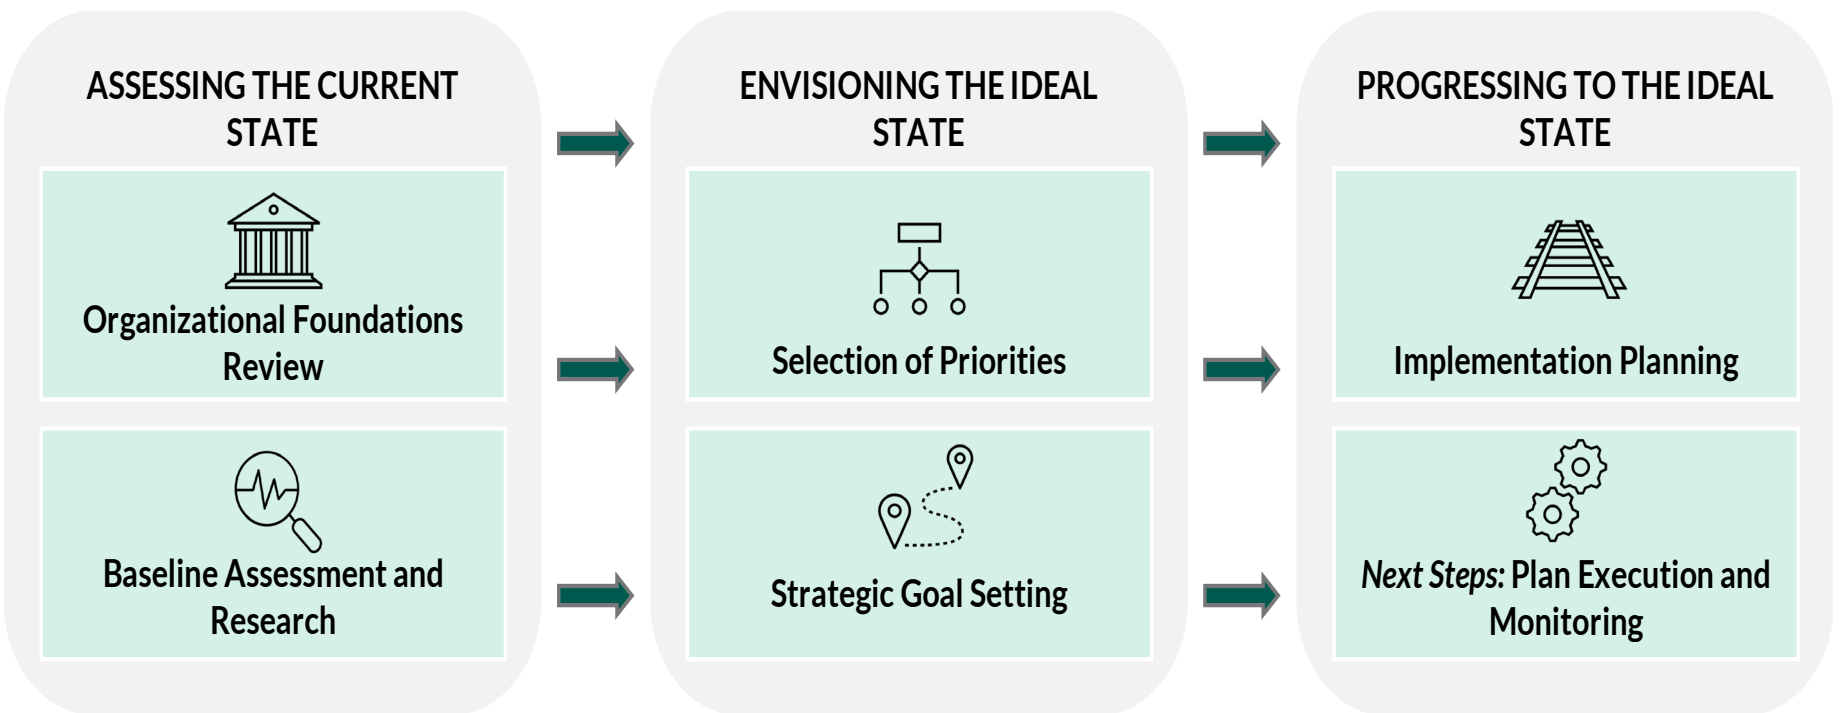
ASSESSING THE CURRENT STATE

Organizational Foundations Review

Baseline Assessment and Research

ENVISIONING THE IDEAL STATE

Selection of Priorities

Strategic Goal Setting

PROGRESSING TO THE IDEAL STATE

Implementation Planning

Next Steps: Plan Execution and Monitoring